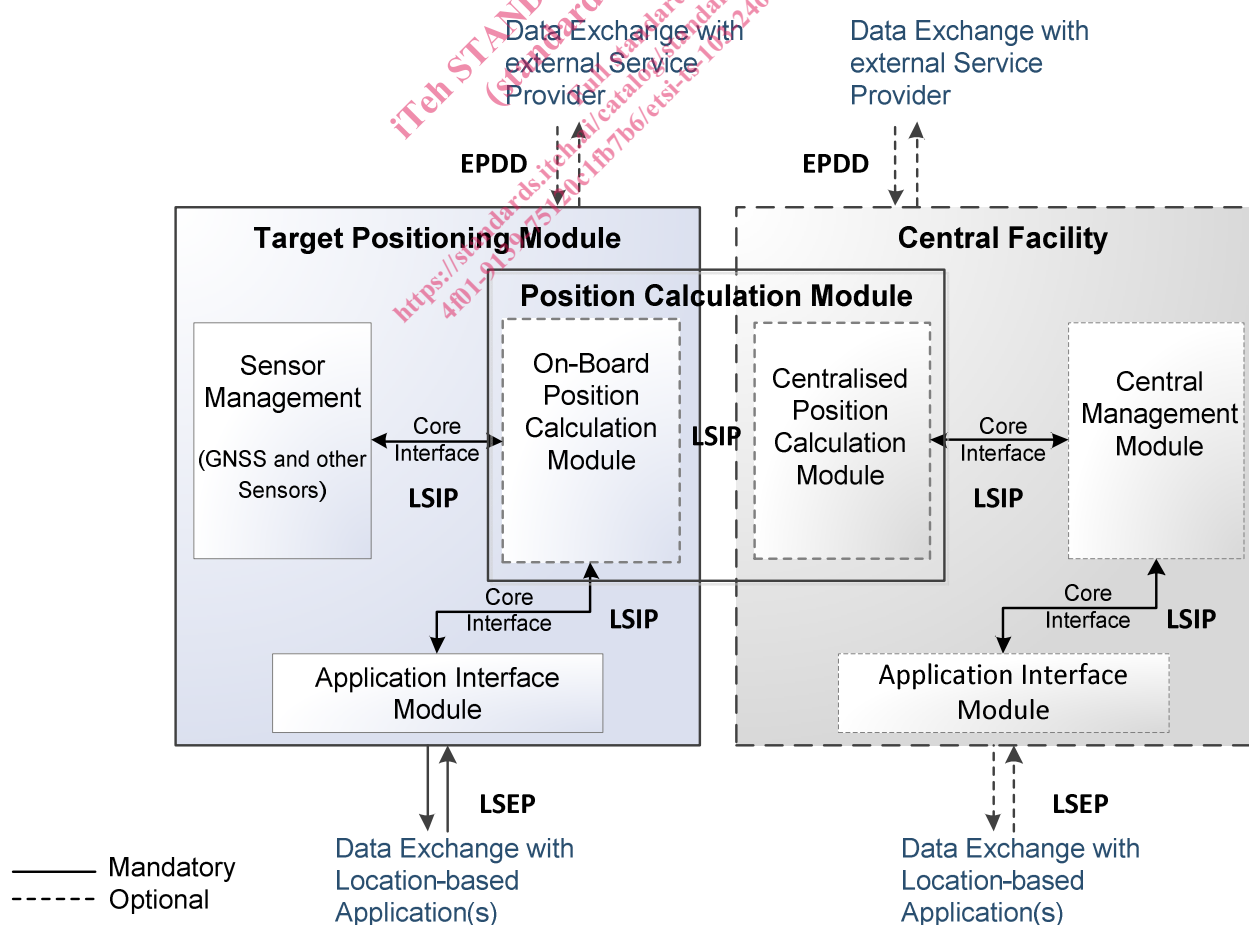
iTeh STANDARD PREVIEW
(standards.iteh.ai)
https://standards.iteh.ai/catalog/standards/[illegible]
4f01-9139-751201fb7b6/etsi-ts-10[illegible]

Data Exchange with external Service Provider

Data Exchange with external Service Provider

EPDD

EPDD

Target Positioning Module

Central Facility

Position Calculation Module

Sensor Management

(GNSS and other Sensors)

Core Interface

LSIP

On-Board Position Calculation Module

LSIP

Centralised Position Calculation Module

Core Interface

LSIP

Central Management Module

Core Interface

LSIP

Core Interface

LSIP

Application Interface Module

Application Interface Module

LSEP

LSEP

Data Exchange with Location-based Application(s)

Data Exchange with Location-based Application(s)

Mandatory

Optional